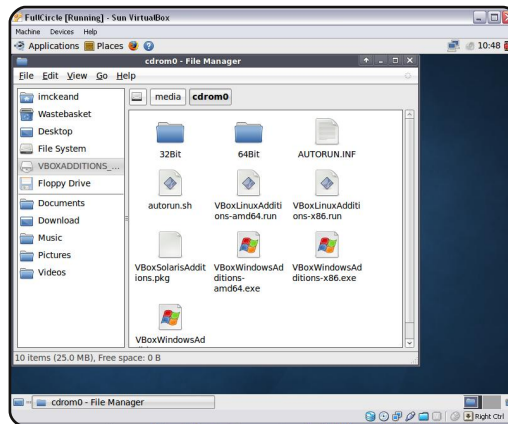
FullCircle [Running] - Sun VirtualBox
Machine Devices Help
Applications Places
10:48
cdrom0 - File Manager
File Edit View Go Help
imckeand
Wastebasket
Desktop
File System
VBOXADDITIONS_...
Floppy Drive
Documents
Download
Music
Pictures
Videos
media cdrom0
32Bit
64Bit
AUTORUN.INF
autorun.sh
VBoxLinuxAdditions-amd64.run
VBoxLinuxAdditions-x86.run
VBoxSolarisAdditions.pkg
VBoxWindowsAdditions-amd64.exe
VBoxWindowsAdditions-x86.exe
VBoxWindowsAd
10 items (25.0 MB), Free space: 0 B
cdrom0 - File Manager
Right Ctrl